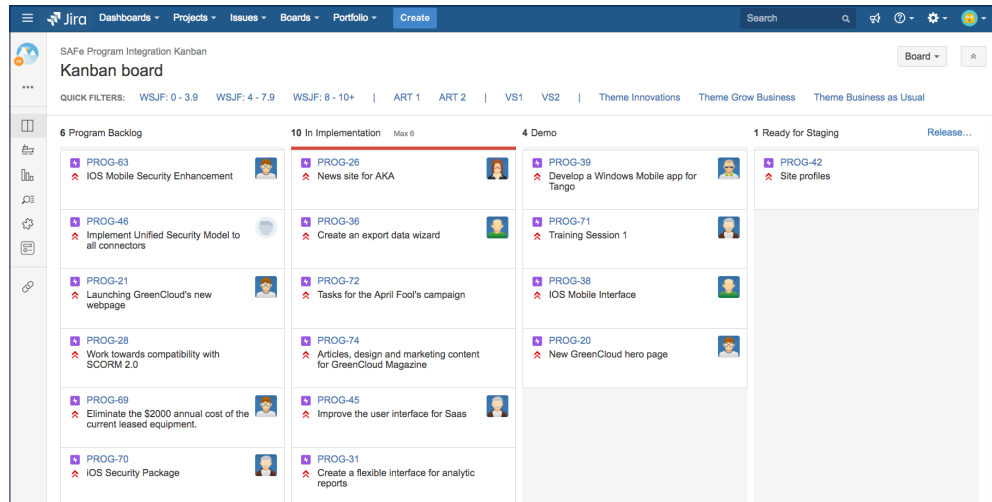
Jira Dashboards Projects Issues Boards Portfolio Create Search

SAFe Program Integration Kanban
Kanban board

Board

QUICK FILTERS: WSJF: 0 - 3.9 WSJF: 4 - 7.9 WSJF: 8 - 10+ | ART 1 ART 2 | VS1 VS2 | Theme Innovations Theme Grow Business Theme Business as Usual

6 Program Backlog

PROG-63
IOS Mobile Security Enhancement

PROG-46
Implement Unified Security Model to all connectors

PROG-21
Launching GreenCloud's new webpage

PROG-28
Work towards compatibility with SCORM 2.0

PROG-69
Eliminate the $2000 annual cost of the current leased equipment.

PROG-70
iOS Security Package

10 In Implementation Max 6

PROG-26
News site for AKA

PROG-36
Create an export data wizard

PROG-72
Tasks for the April Fool's campaign

PROG-74
Articles, design and marketing content for GreenCloud Magazine

PROG-45
Improve the user interface for Saas

PROG-31
Create a flexible interface for analytic reports

4 Demo

PROG-39
Develop a Windows Mobile app for Tango

PROG-71
Training Session 1

PROG-38
IOS Mobile Interface

PROG-20
New GreenCloud hero page

1 Ready for Staging

Release...

PROG-42
Site profiles